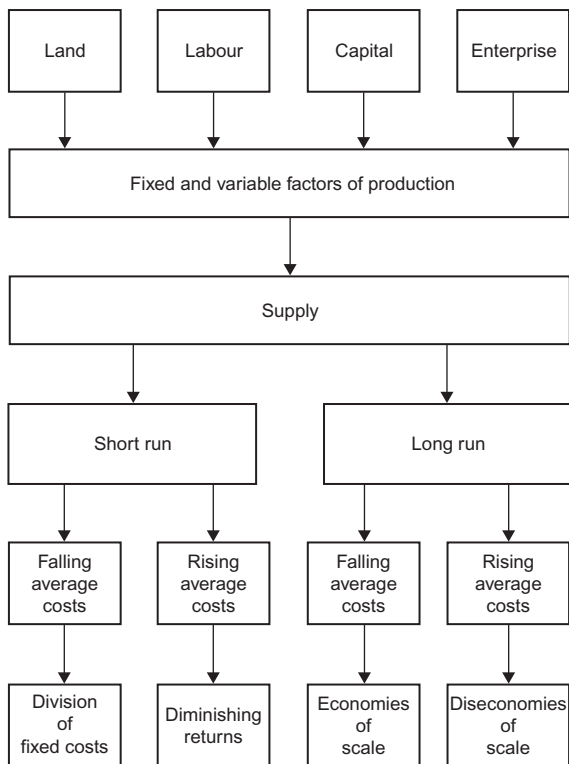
Land

Labour

Capital

Enterprise

Fixed and variable factors of production

Supply

Short run

Long run

Falling average costs

Rising average costs

Falling average costs

Rising average costs

Division of fixed costs

Diminishing returns

Economies of scale

Diseconomies of scale